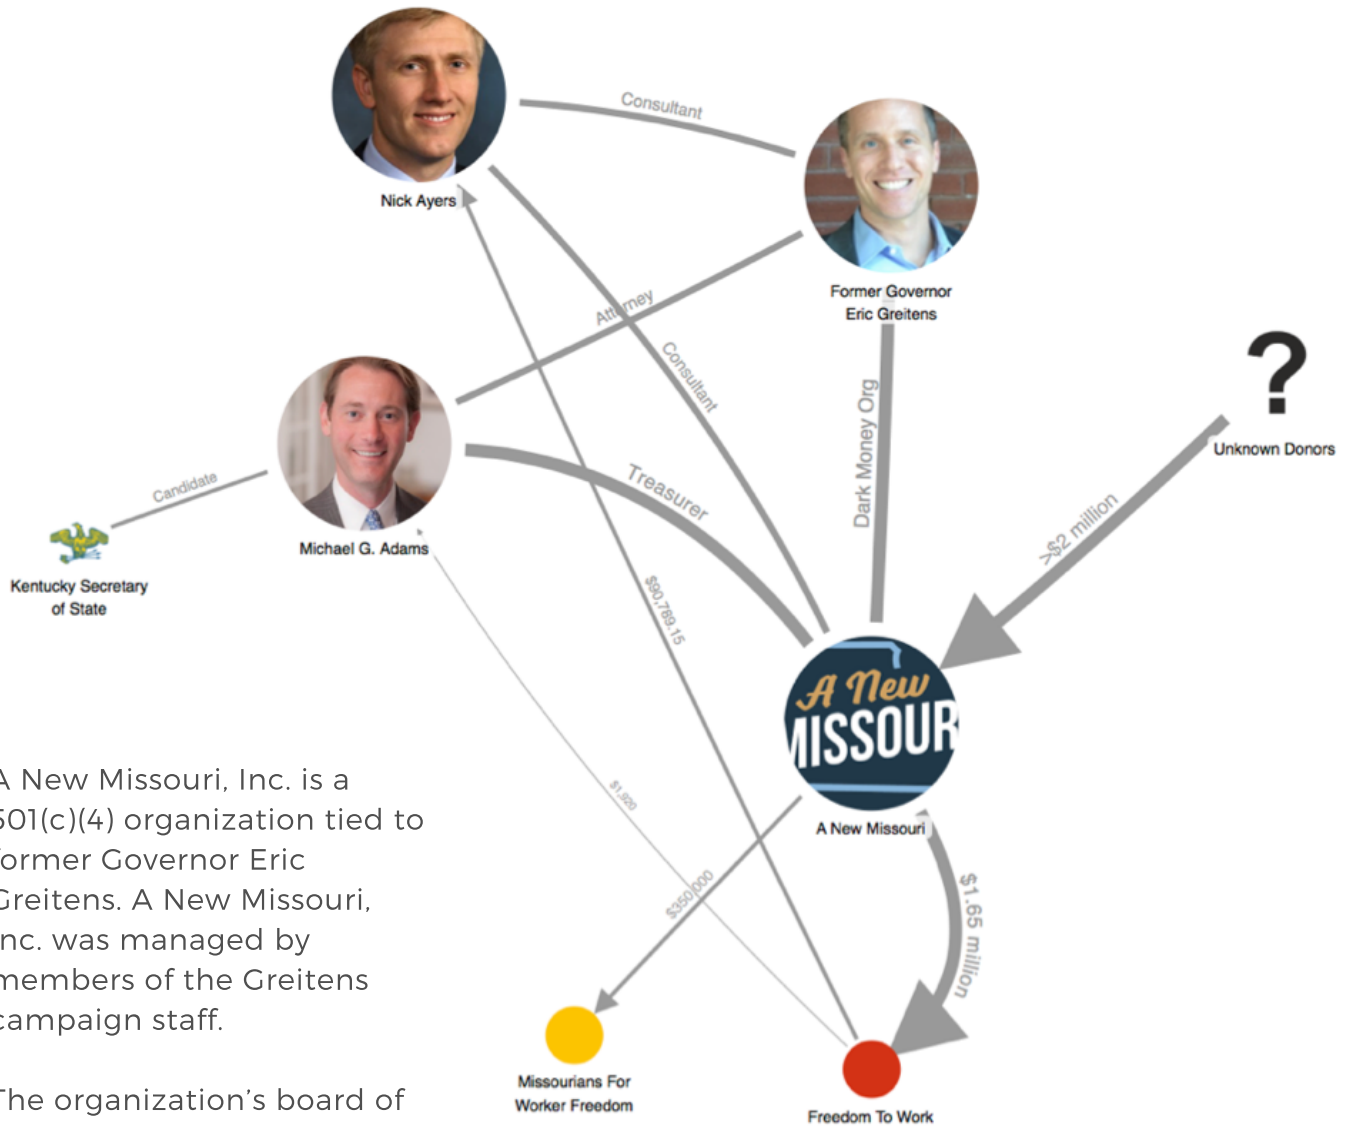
Consultant

Nick Ayers

Former Governor Eric Greitens

Attorney

Consultant

?

Unknown Donors

Dark Money Org

Candidate

Treasurer

>$2 million

Kentucky Secretary of State

Michael G. Adams

$90,769.15

A New MISSOUR

A New Missouri

$1,800

$350,000

$1.65 million

Missourians For Worker Freedom

Freedom To Work

A New Missouri, Inc. is a 501(c)(4) organization tied to former Governor Eric Greitens. A New Missouri, Inc. was managed by members of the Greitens campaign staff.

The organization's board of